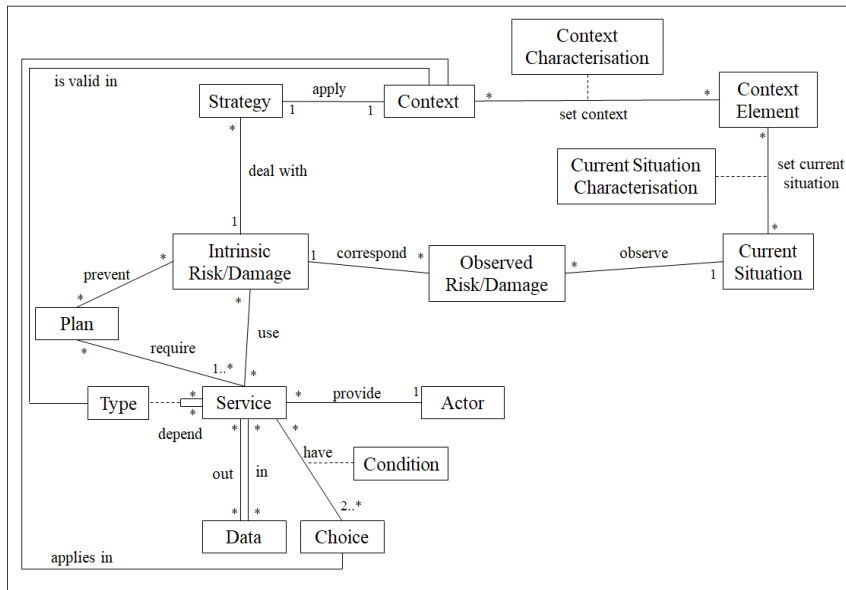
Context Characterisation

is valid in

Strategy

apply

1

1

Context

*

set context

*

Context Element

*

deal with

Current Situation Characterisation

set current situation

*

1

Intrinsic Risk/Damage

1

correspond

*

Observed Risk/Damage

*

observe

1

Current Situation

prevent

*

*

Plan

*

use

*

require

1..*

*

Type

*

Service

*

provide

1

Actor

depend

*

*

*

*

have

Condition

out

in

2..*

*

*

Data

Choice

applies in